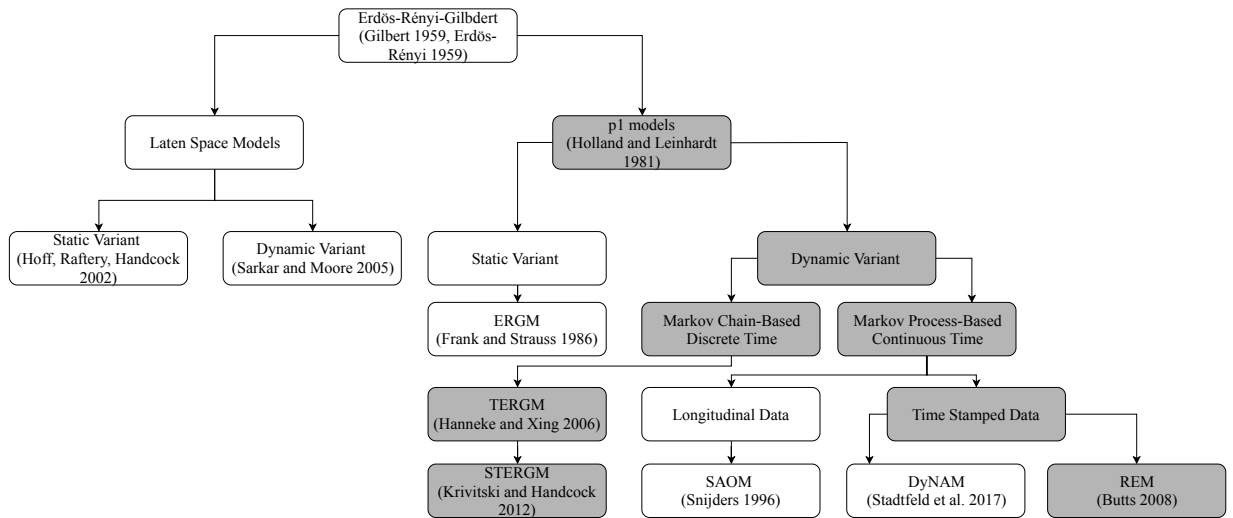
Erdös-Rényi-Gilbdert (Gilbert 1959, Erdös-Rényi 1959)

Laten Space Models

p1 models (Holland and Leinhardt 1981)

Static Variant (Hoff, Raftery, Handcock 2002)

Dynamic Variant (Sarkar and Moore 2005)

Static Variant

Dynamic Variant

ERGM (Frank and Strauss 1986)

Markov Chain-Based Discrete Time

Markov Process-Based Continuous Time

TERGM (Hanneke and Xing 2006)

Longitudinal Data

Time Stamped Data

STERGM (Krivitski and Handcock 2012)

SAOM (Snijders 1996)

DyNAM (Stadtfeld et al. 2017)

REM (Butts 2008)